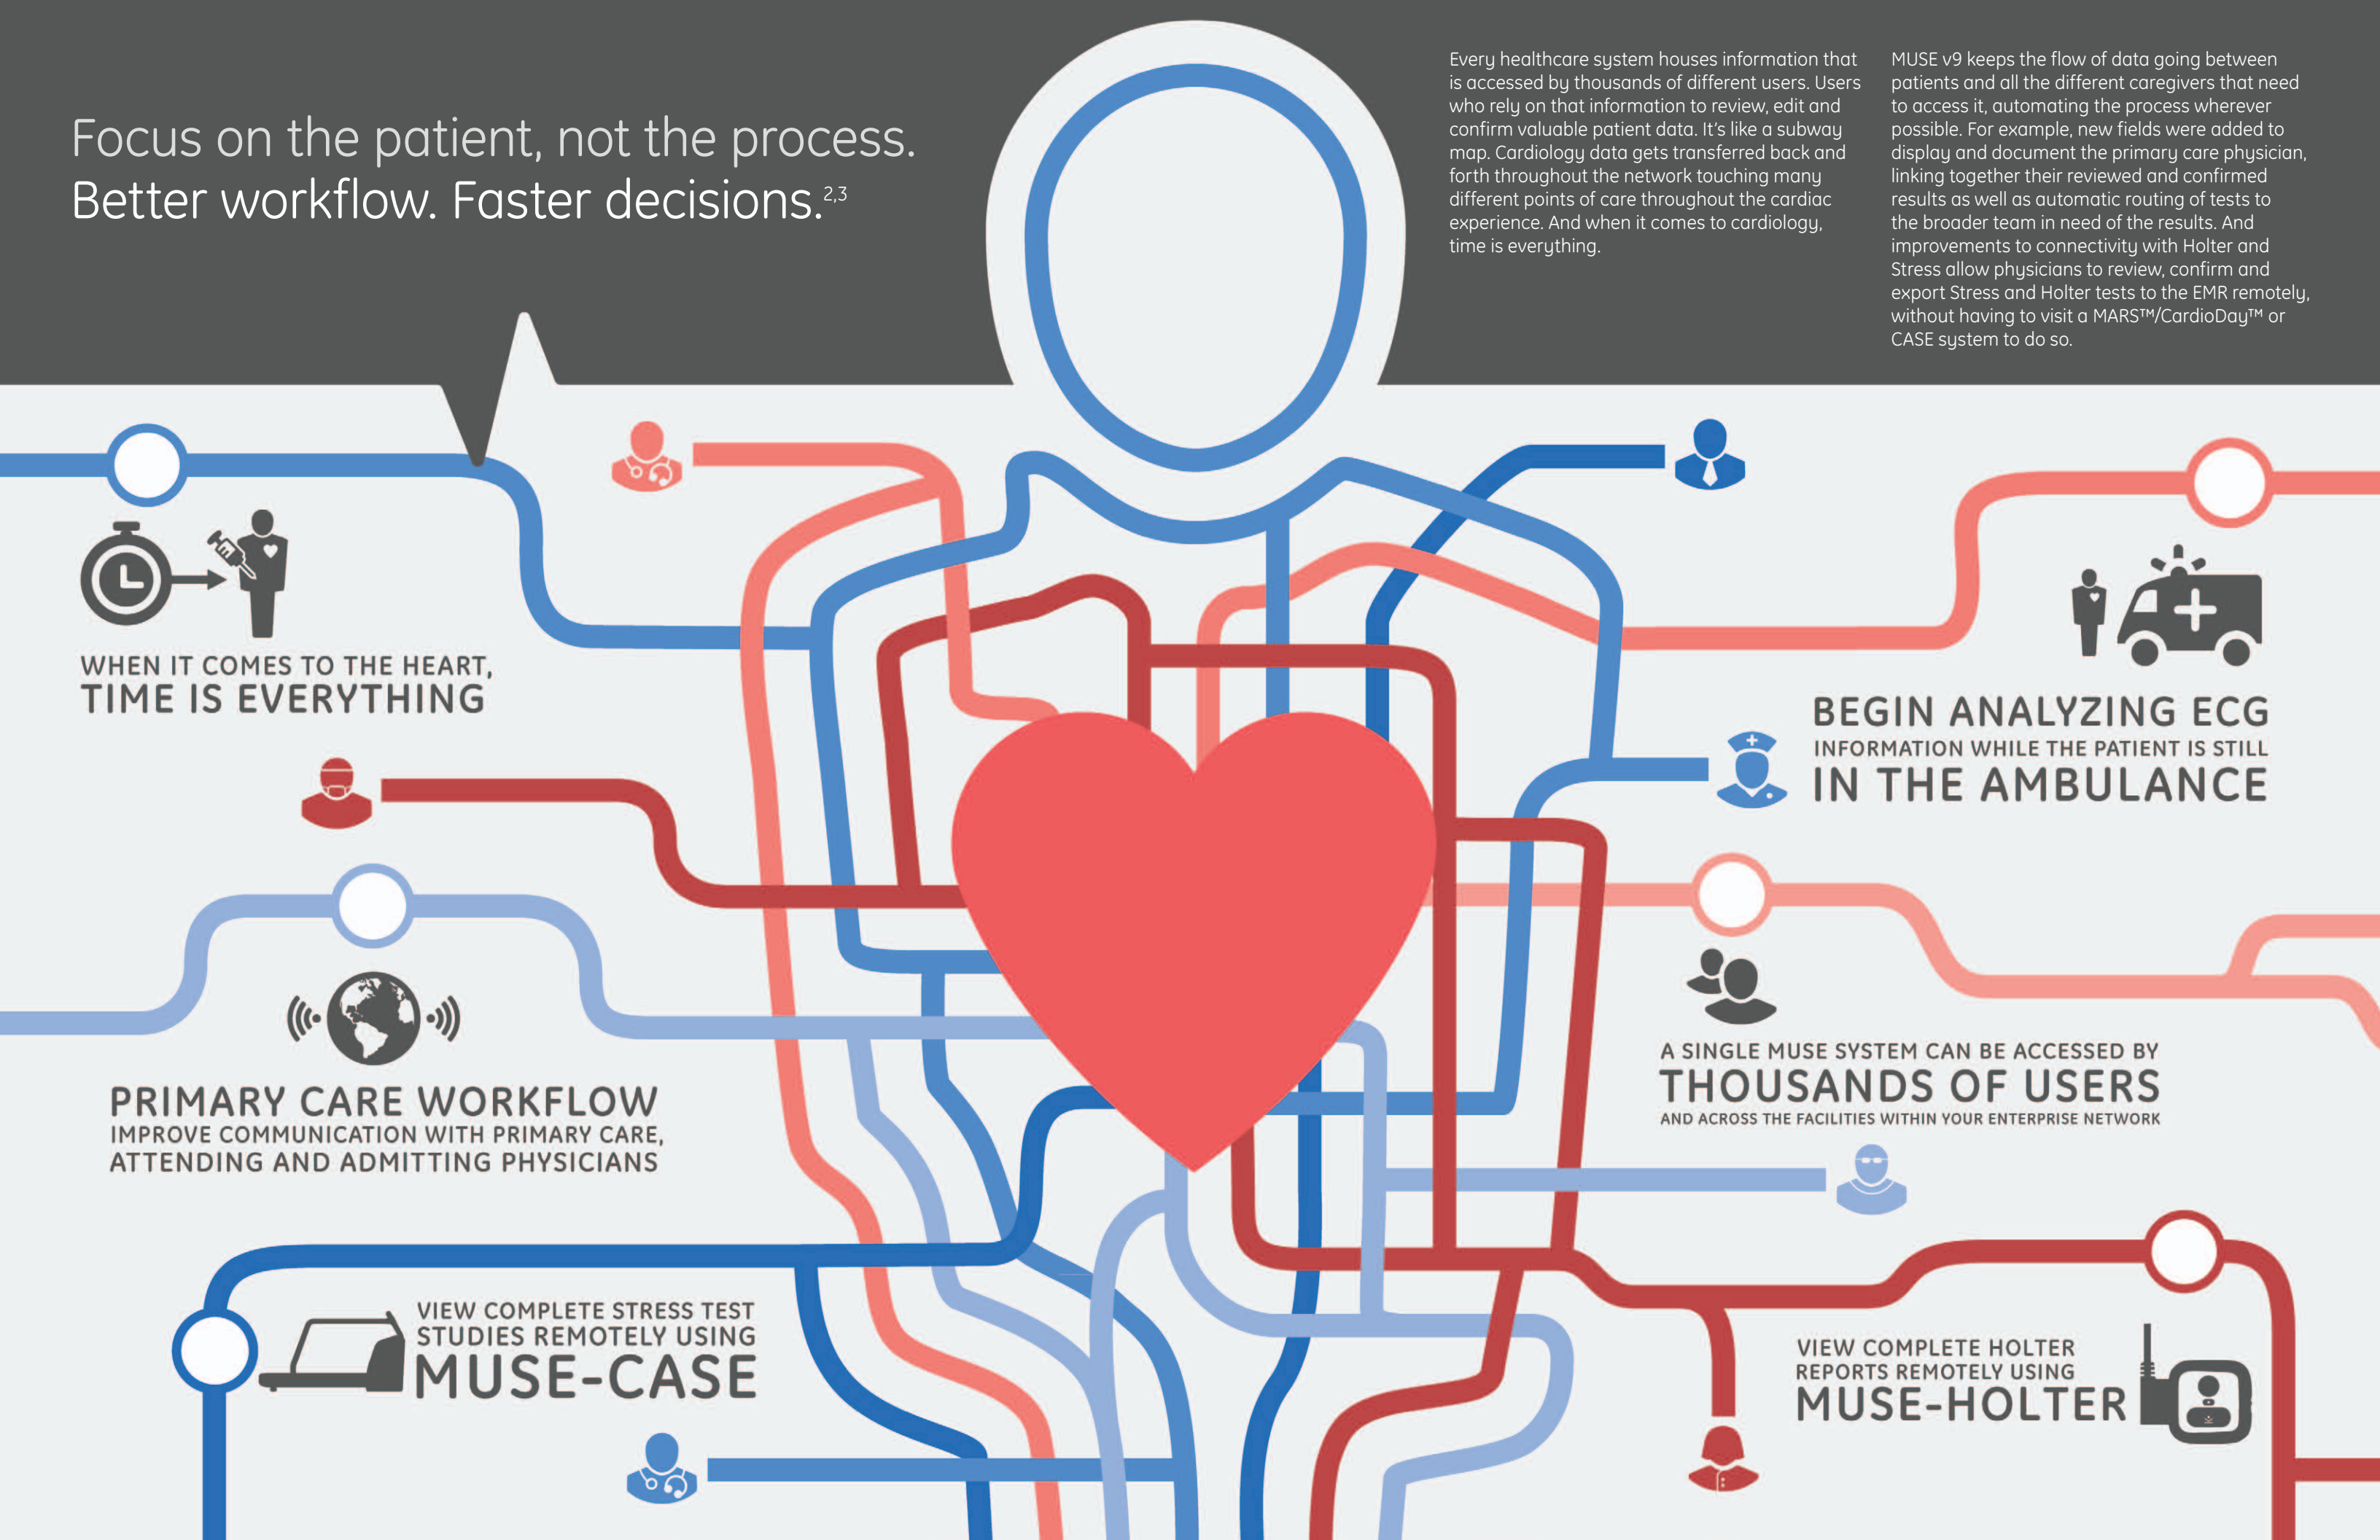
Focus on the patient, not the process. Better workflow. Faster decisions.$^{2,3}$

Every healthcare system houses information that is accessed by thousands of different users. Users who rely on that information to review, edit and confirm valuable patient data. It's like a subway map. Cardiology data gets transferred back and forth throughout the network touching many different points of care throughout the cardiac experience. And when it comes to cardiology, time is everything.

MUSE v9 keeps the flow of data going between patients and all the different caregivers that need to access it, automating the process wherever possible. For example, new fields were added to display and document the primary care physician, linking together their reviewed and confirmed results as well as automatic routing of tests to the broader team in need of the results. And improvements to connectivity with Holter and Stress allow physicians to review, confirm and export Stress and Holter tests to the EMR remotely, without having to visit a MARS™/CardioDay™ or CASE system to do so.

WHEN IT COMES TO THE HEART, TIME IS EVERYTHING

BEGIN ANALYZING ECG INFORMATION WHILE THE PATIENT IS STILL IN THE AMBULANCE

PRIMARY CARE WORKFLOW IMPROVE COMMUNICATION WITH PRIMARY CARE, ATTENDING AND ADMITTING PHYSICIANS

A SINGLE MUSE SYSTEM CAN BE ACCESSED BY THOUSANDS OF USERS AND ACROSS THE FACILITIES WITHIN YOUR ENTERPRISE NETWORK

VIEW COMPLETE STRESS TEST STUDIES REMOTELY USING MUSE-CASE

VIEW COMPLETE HOLTER REPORTS REMOTELY USING MUSE-HOLTER